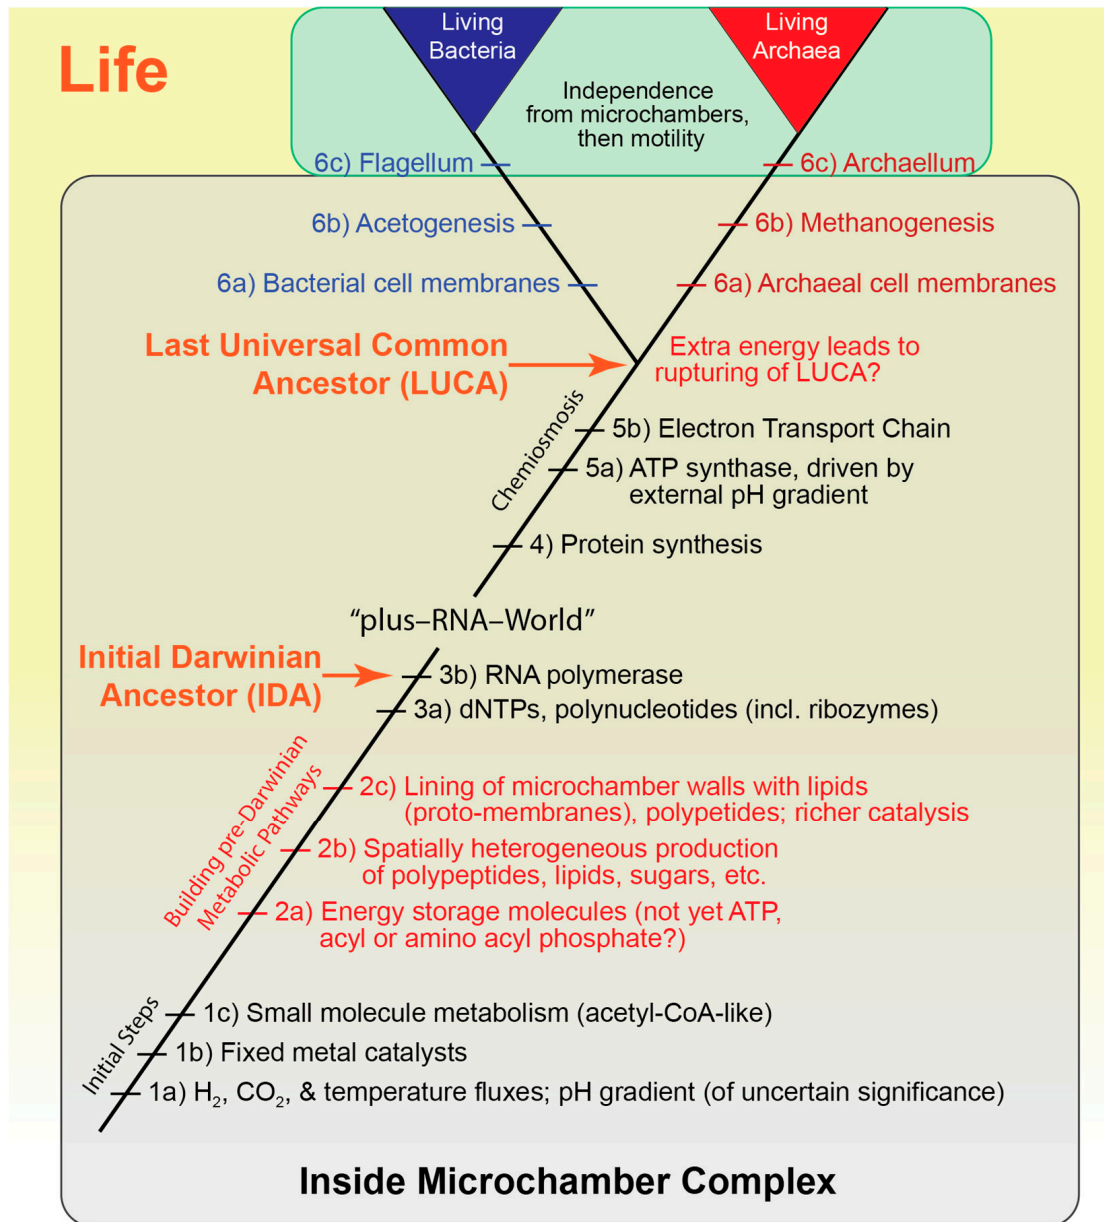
Life

Living Bacteria

Living Archaea

Independence from microchambers, then motility

6c) Flagellum

6c) Archaellum

6b) Acetogenesis

6b) Methanogenesis

6a) Bacterial cell membranes

6a) Archaeal cell membranes

Last Universal Common Ancestor (LUCA)

Extra energy leads to rupturing of LUCA?

Chemiosmosis

5b) Electron Transport Chain

5a) ATP synthase, driven by external pH gradient

4) Protein synthesis

“plus–RNA–World”

Initial Darwinian Ancestor (IDA)

3b) RNA polymerase

3a) dNTPs, polynucleotides (incl. ribozymes)

Building pre-Darwinian Metabolic Pathways

2c) Lining of microchamber walls with lipids (proto-membranes), polypetides; richer catalysis

2b) Spatially heterogeneous production of polypeptides, lipids, sugars, etc.

2a) Energy storage molecules (not yet ATP, acyl or amino acyl phosphate?)

Initial Steps

1c) Small molecule metabolism (acetyl-CoA-like)

1b) Fixed metal catalysts

1a) $H_2$, $CO_2$, & temperature fluxes; pH gradient (of uncertain significance)

Inside Microchamber Complex